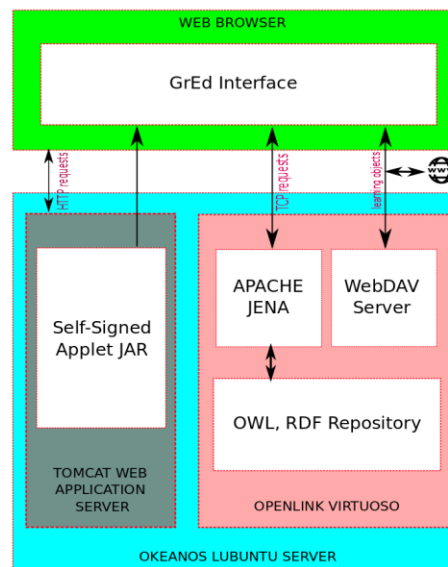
WEB BROWSER

GrEd Interface

HTTP requests

TCP requests

learning objects

www

Self-Signed Applet JAR

TOMCAT WEB APPLICATION SERVER

APACHE JENA

WebDAV Server

OWL, RDF Repository

OPENLINK VIRTUOSO

OKEANOS LUBUNTU SERVER